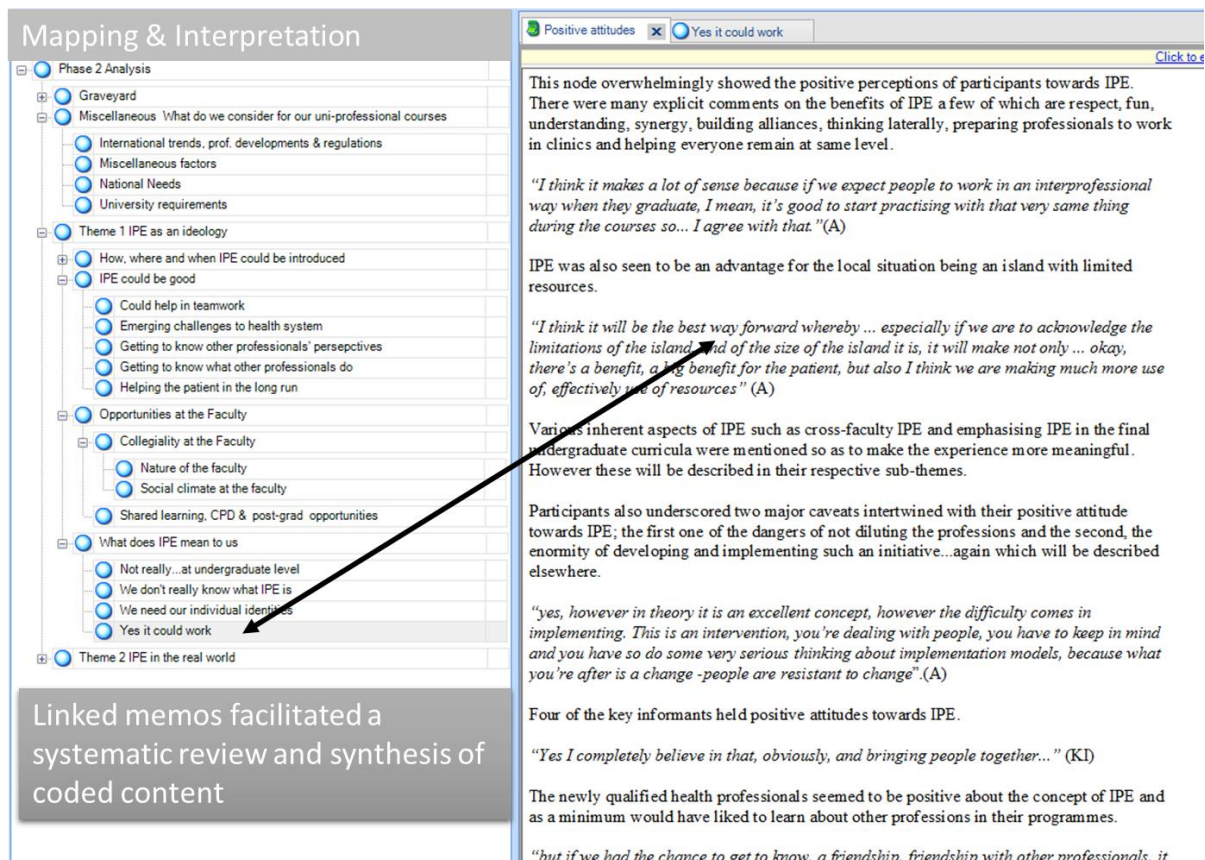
Mapping & Interpretation

Phase 2 Analysis
Graveyard
Miscellaneous What do we consider for our uni-professional courses
International trends, prof. developments & regulations
Miscellaneous factors
National Needs
University requirements
Theme 1 IPE as an ideology
How, where and when IPE could be introduced
IPE could be good
Could help in teamwork
Emerging challenges to health system
Getting to know other professionals' persepctives
Getting to know what other professionals do
Helping the patient in the long run
Opportunities at the Faculty
Collegiality at the Faculty
Nature of the faculty
Social climate at the faculty
Shared learning, CPD & post-grad opportunities
What does IPE mean to us
Not really...at undergraduate level
We don't really know what IPE is
We need our individual identities
Yes it could work
Theme 2 IPE in the real world

Linked memos facilitated a systematic review and synthesis of coded content

Positive attitudes | Yes it could work

Click to e

This node overwhelmingly showed the positive perceptions of participants towards IPE. There were many explicit comments on the benefits of IPE a few of which are respect, fun, understanding, synergy, building alliances, thinking laterally, preparing professionals to work in clinics and helping everyone remain at same level.

"I think it makes a lot of sense because if we expect people to work in an interprofessional way when they graduate, I mean, it's good to start practising with that very same thing during the courses so... I agree with that."(A)

IPE was also seen to be an advantage for the local situation being an island with limited resources.

"I think it will be the best way forward whereby ... especially if we are to acknowledge the limitations of the island and of the size of the island it is, it will make not only ... okay, there's a benefit, a big benefit for the patient, but also I think we are making much more use of, effectively use of resources" (A)

Various inherent aspects of IPE such as cross-faculty IPE and emphasising IPE in the final undergraduate curricula were mentioned so as to make the experience more meaningful. However these will be described in their respective sub-themes.

Participants also underscored two major caveats intertwined with their positive attitude towards IPE; the first one of the dangers of not diluting the professions and the second, the enormity of developing and implementing such an initiative...again which will be described elsewhere.

"yes, however in theory it is an excellent concept, however the difficulty comes in implementing. This is an intervention, you're dealing with people, you have to keep in mind and you have so do some very serious thinking about implementation models, because what you're after is a change -people are resistant to change".(A)

Four of the key informants held positive attitudes towards IPE.

"Yes I completely believe in that, obviously, and bringing people together..." (KI)

The newly qualified health professionals seemed to be positive about the concept of IPE and as a minimum would have liked to learn about other professions in their programmes.

"but if we had the chance to get to know, a friendship, friendship with other professionals, it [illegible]